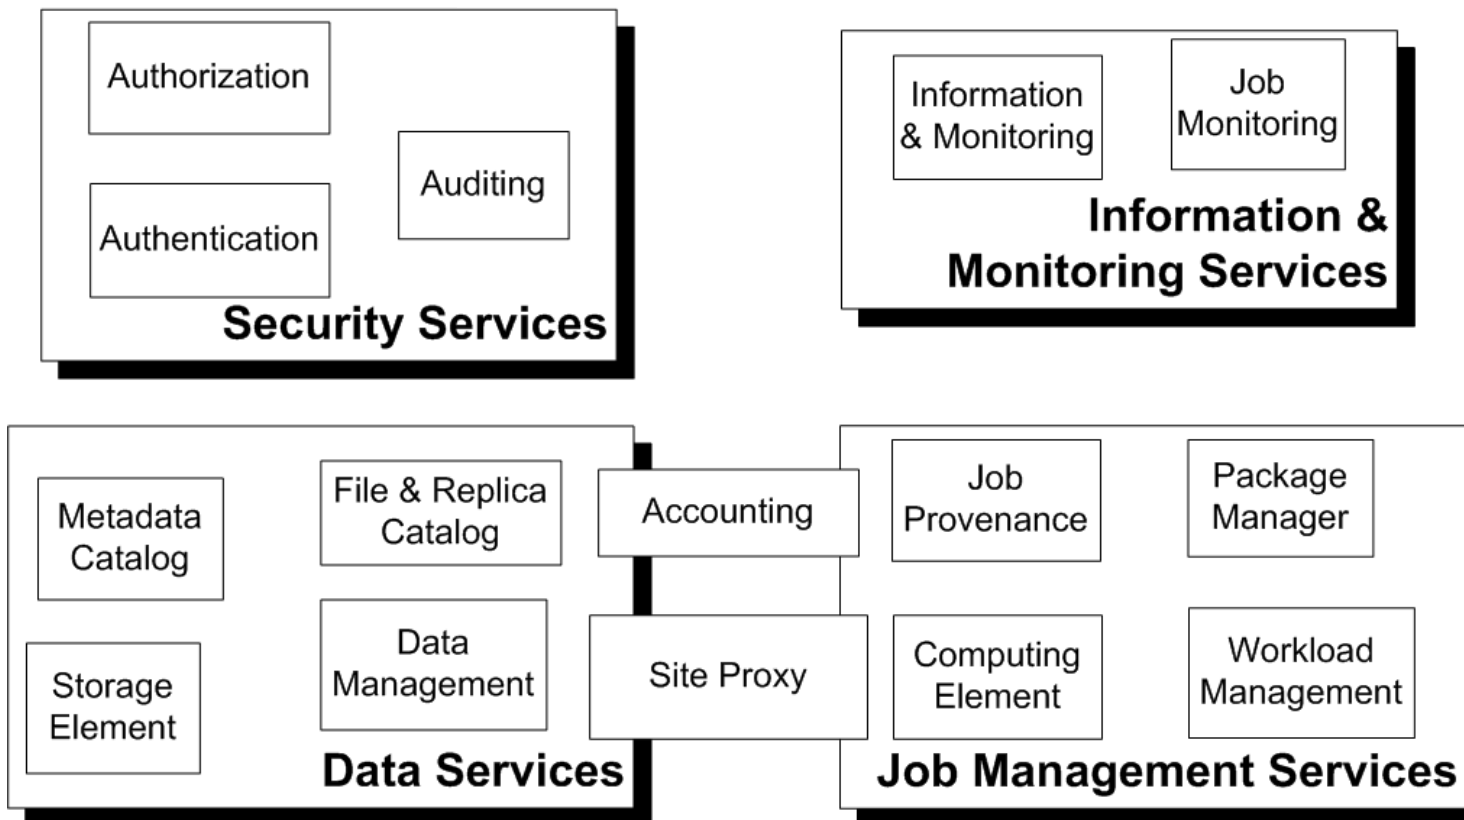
Authorization

Auditing

Authentication

Security Services

Information & Monitoring

Job Monitoring

Information & Monitoring Services

Metadata Catalog

File & Replica Catalog

Accounting

Job Provenance

Package Manager

Storage Element

Data Management

Site Proxy

Computing Element

Workload Management

Data Services

Job Management Services